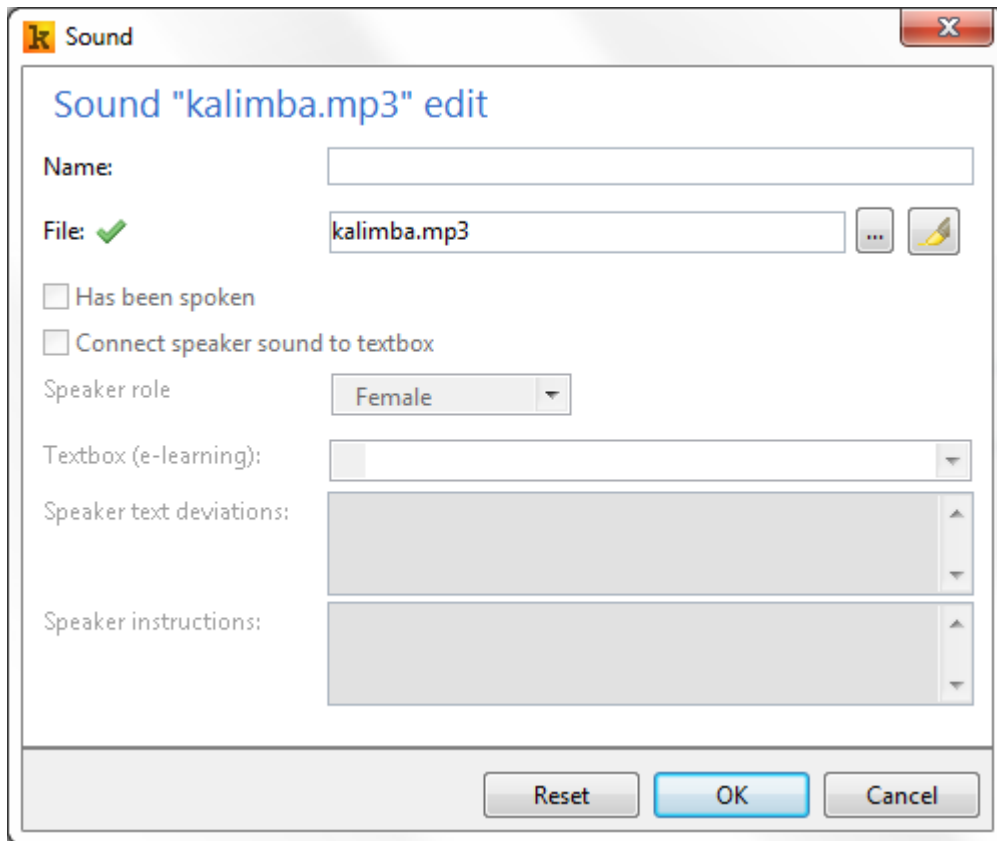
Sound

Sound "kalimba.mp3" edit

Name:

File:

kalimba.mp3

...

Has been spoken

Connect speaker sound to textbox

Speaker role

Female

Textbox (e-learning):

Speaker text deviations:

Speaker instructions:

Reset

OK

Cancel